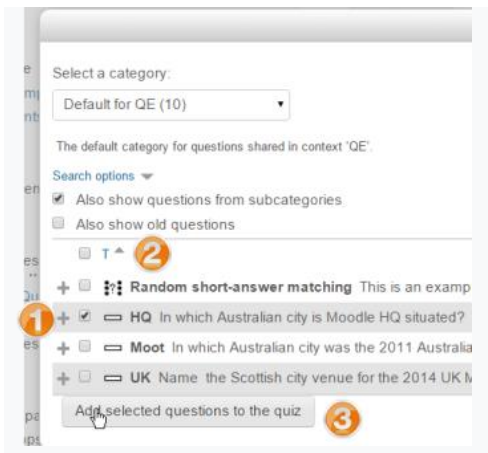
e
mp
nts

en

es

Qu
es

pa
ps

Select a category:

Default for QE (10)

The default category for questions shared in context 'QE'.

Search options

Also show questions from subcategories

Also show old questions

T

2

Random short-answer matching This is an examp

1

HQ In which Australian city is Moodle HQ situated?

Moot In which Australian city was the 2011 Australia

UK Name the Scottish city venue for the 2014 UK M

Add selected questions to the quiz

3